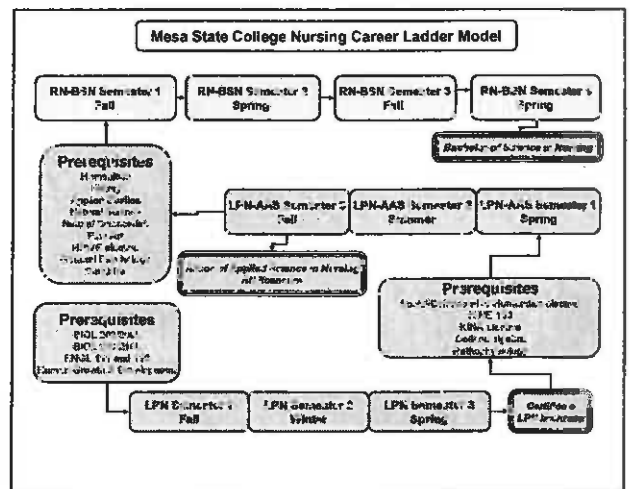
Mesa State College Nursing Career Ladder Model

RN-BSN Semester 1 Fall

RN-BSN Semester 2 Spring

RN-BSN Semester 3 Fall

RN-BSN Semester 4 Spring

Bachelor of Science in Nursing

Prerequisites
Humanities
History
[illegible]
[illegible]
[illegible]
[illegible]
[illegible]
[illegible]
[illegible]

LPN-AAS Semester 3 Fall

LPN-AAS Semester 2 Summer

LPN-AAS Semester 1 Spring

Associate of Applied Science in Nursing
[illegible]

Prerequisites
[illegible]
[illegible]
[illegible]
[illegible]
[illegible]

Prerequisites
BIOL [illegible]
BIOL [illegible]
ENGL 111 and 112
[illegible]

LPN Semester 1 Fall

LPN Semester 2 Winter

LPN Semester 3 Spring

Certificate
LPN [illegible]